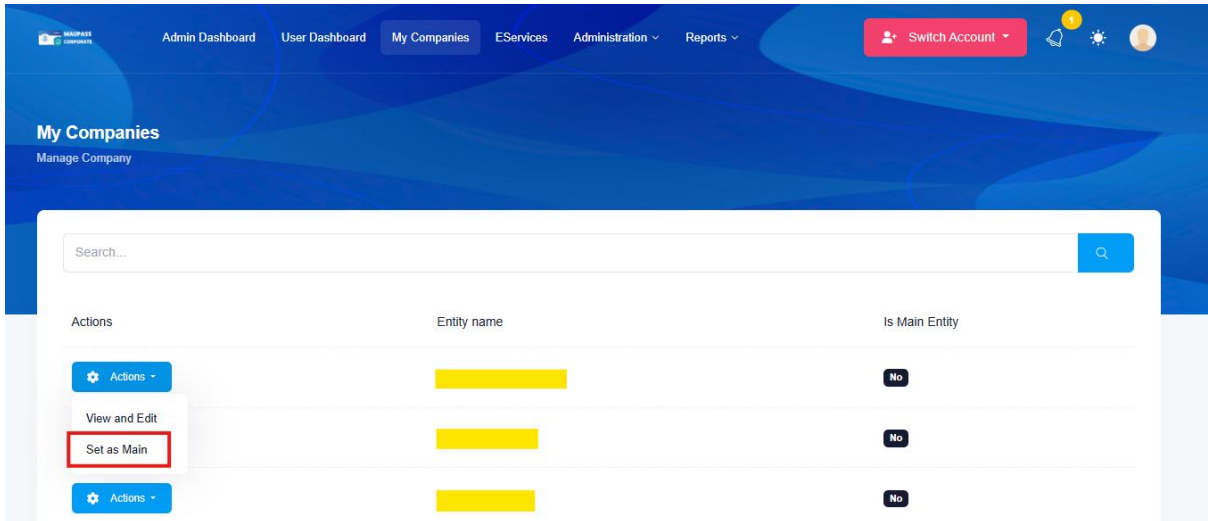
MAGPASS CORPORATE

Admin Dashboard User Dashboard My Companies EServices Administration Reports

Switch Account

1

My Companies
Manage Company

Search...

| Actions | Entity name | Is Main Entity |
|---|---|---|
| Actions | | No |
| View and Edit | | |
| Set as Main | | No |
| Actions | | No |